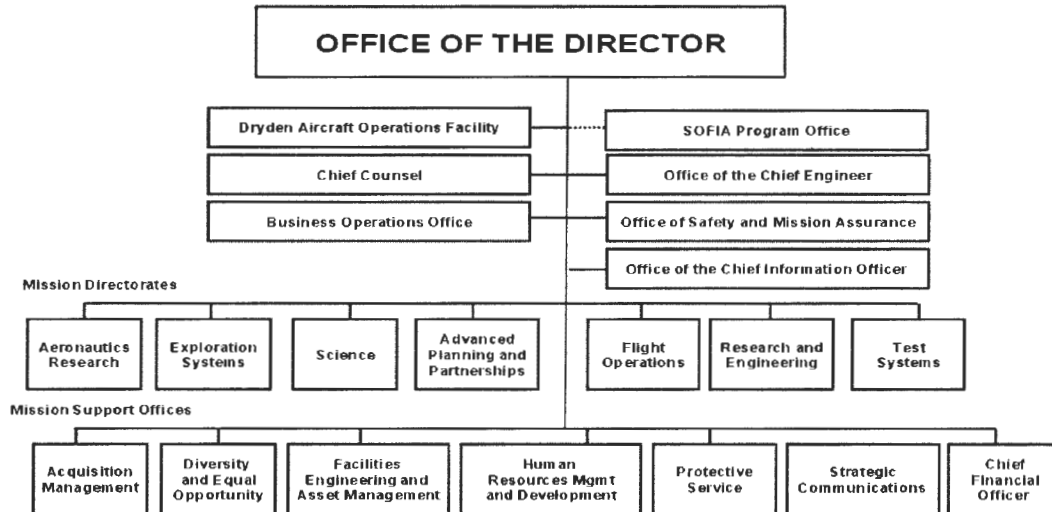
OFFICE OF THE DIRECTOR

Dryden Aircraft Operations Facility

SOFIA Program Office

Chief Counsel

Office of the Chief Engineer

Business Operations Office

Office of Safety and Mission Assurance

Office of the Chief Information Officer

Mission Directorates

Aeronautics Research

Exploration Systems

Science

Advanced Planning and Partnerships

Flight Operations

Research and Engineering

Test Systems

Mission Support Offices

Acquisition Management

Diversity and Equal Opportunity

Facilities Engineering and Asset Management

Human Resources Mgmt and Development

Protective Service

Strategic Communications

Chief Financial Officer